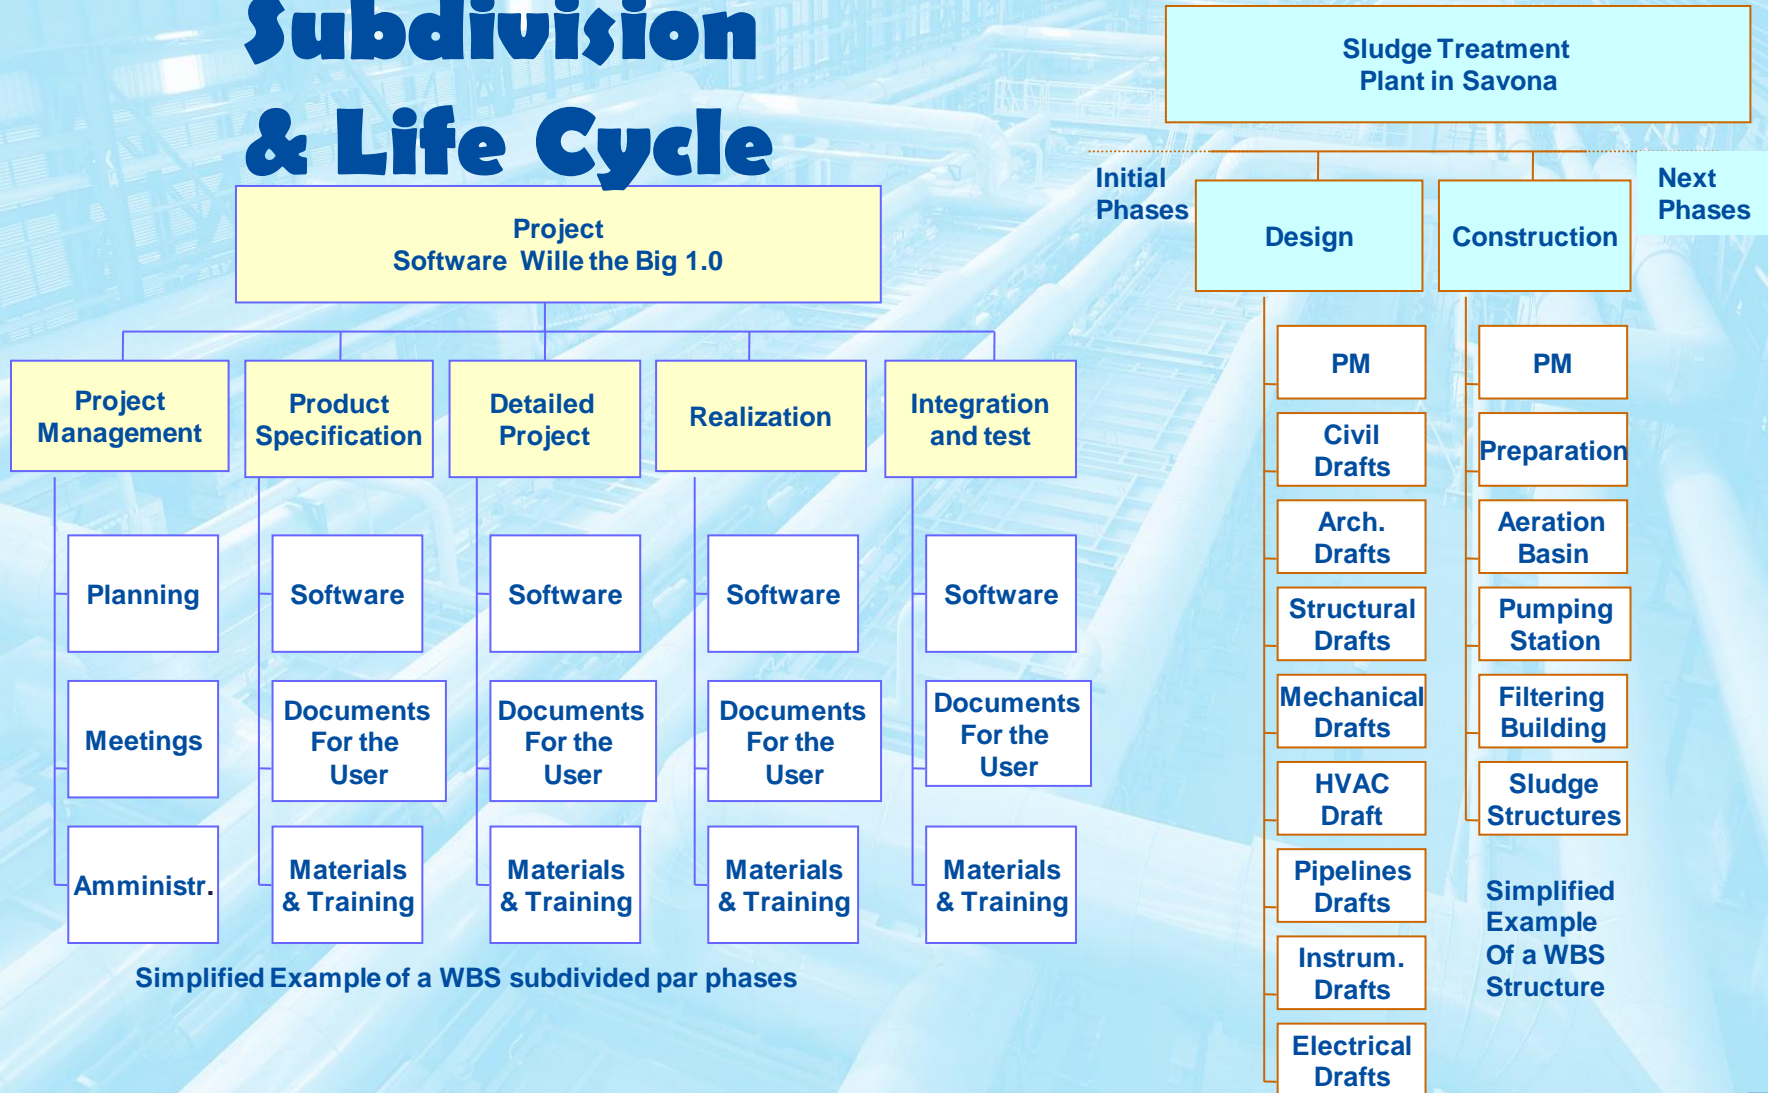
Subdivision & Life Cycle

Project
Software Wille the Big 1.0

Project Management

Planning

Meetings

Amministr.

Product Specification

Software

Documents For the User

Materials & Training

Detailed Project

Software

Documents For the User

Materials & Training

Realization

Software

Documents For the User

Materials & Training

Integration and test

Software

Documents For the User

Materials & Training

Simplified Example of a WBS subdivided par phases

Sludge Treatment
Plant in Savona

Initial Phases

Design

PM

Civil Drafts

Arch. Drafts

Structural Drafts

Mechanical Drafts

HVAC Draft

Pipelines Drafts

Instrum. Drafts

Electrical Drafts

Construction

Next Phases

PM

Preparation

Aeration Basin

Pumping Station

Filtering Building

Sludge Structures

Simplified Example Of a WBS Structure